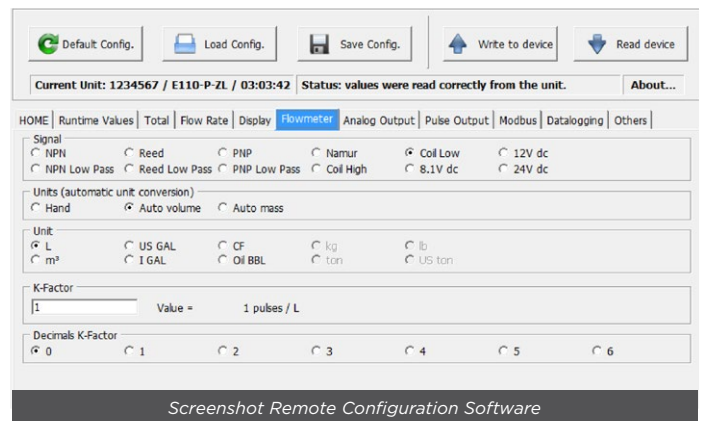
Default Config. Load Config. Save Config. Write to device Read device

Current Unit: 1234567 / E110-P-ZL / 03:03:42 Status: values were read correctly from the unit. About...

HOME | Runtime Values | Total | Flow Rate | Display | Flowmeter | Analog Output | Pulse Output | Modbus | Datalogging | Others

Signal
NPN Reed PNP Namur Coil Low 12V dc
NPN Low Pass Reed Low Pass PNP Low Pass Coil High 8.1V dc 24V dc

Units (automatic unit conversion)
Hand Auto volume Auto mass

Unit
L US GAL CF kg lb
m³ I GAL Oil BBL ton US ton

K-Factor
1 Value = 1 pulses / L

Decimals K-Factor
0 1 2 3 4 5 6

Screenshot Remote Configuration Software